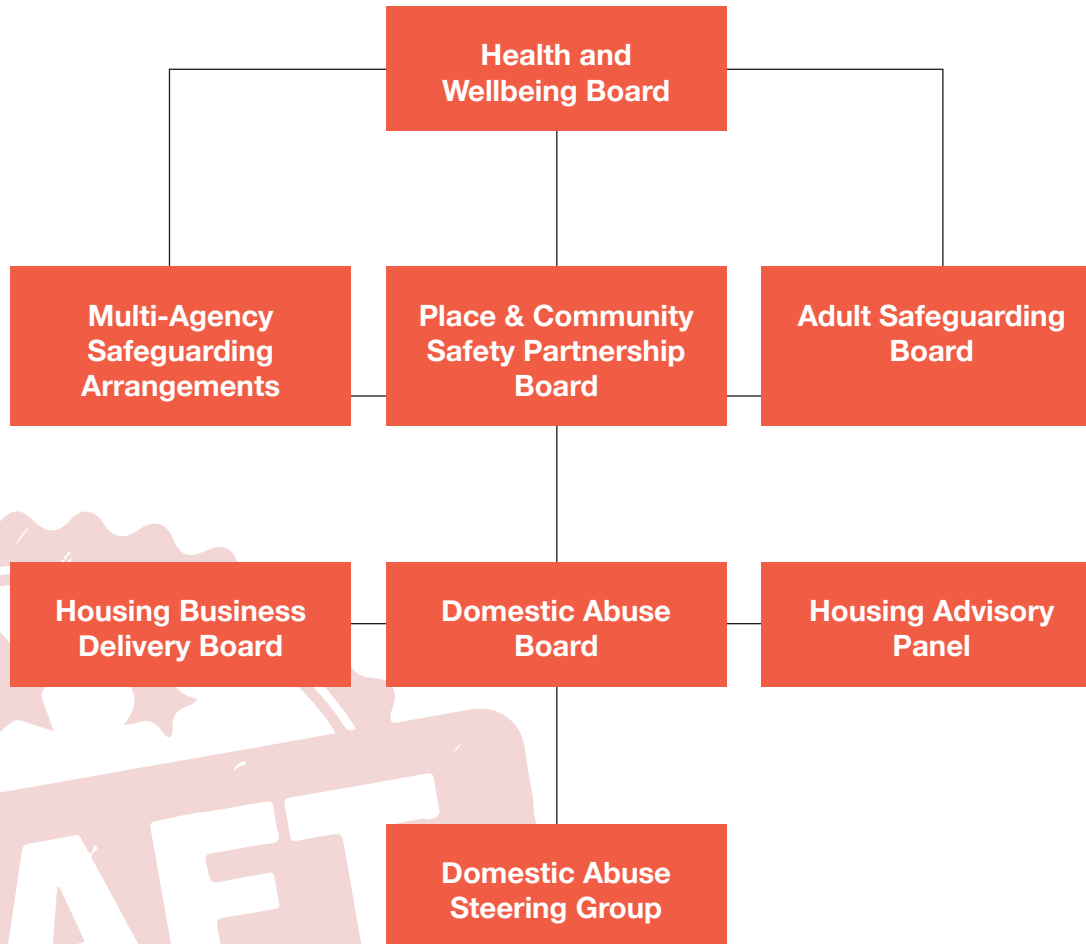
Health and Wellbeing Board

Multi-Agency Safeguarding Arrangements

Place & Community Safety Partnership Board

Adult Safeguarding Board

Housing Business Delivery Board

Domestic Abuse Board

Housing Advisory Panel

Domestic Abuse Steering Group

AFT